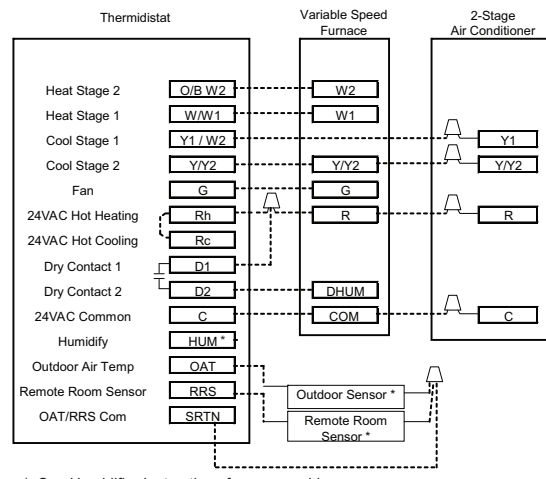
Thermidistat

Variable Speed Furnace

2-Stage Air Conditioner

Heat Stage 2
O/B W2
W2

Heat Stage 1
W/W1
W1

Cool Stage 1
Y1 / W2
Y1

Cool Stage 2
Y/Y2
Y/Y2
Y/Y2

Fan
G
G

24VAC Hot Heating
Rh
R
R

24VAC Hot Cooling
Rc

Dry Contact 1
D1

Dry Contact 2
D2
DHUM

24VAC Common
C
COM
C

Humidify
HUM *

Outdoor Air Temp
OAT

Remote Room Sensor
RRS

OAT/RRS Com
SRTN

Outdoor Sensor *

Remote Room Sensor *